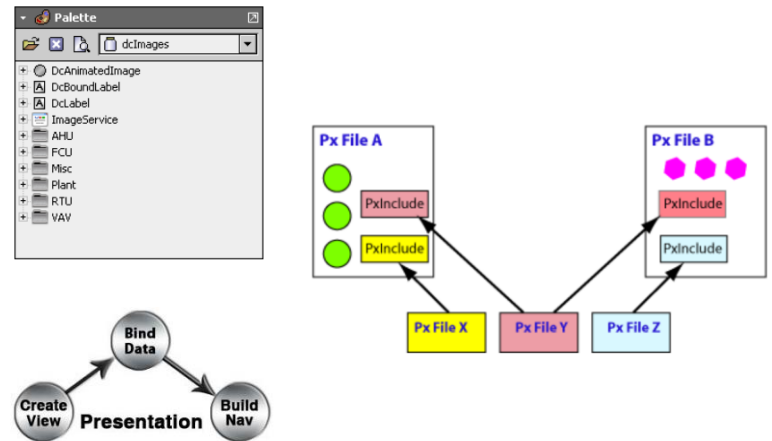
Palette

dcImages

DcAnimatedImage
DcBoundLabel
DcLabel
ImageService
AHU
FCU
Misc
Plant
RTU
VAV

Px File A
PxInclude
PxInclude

Px File B
PxInclude
PxInclude

Px File X
Px File Y
Px File Z

Bind Data
Create View
Build Nav
Presentation